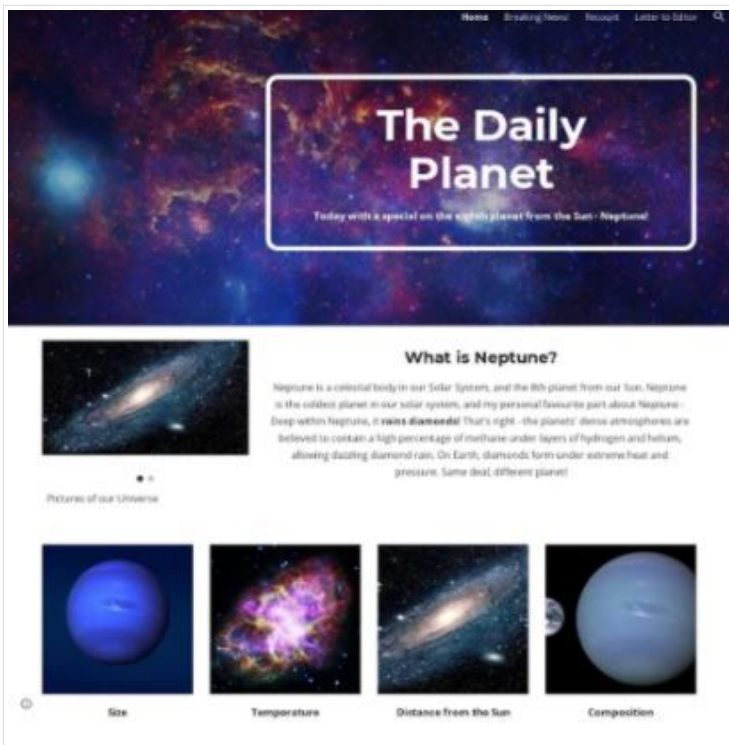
Home Breaking News! Recount Letter to Editor

The Daily Planet

Today with a special on the eighth planet from the Sun - Neptune!

What is Neptune?

Neptune is a celestial body in our Solar System, and the 8th planet from our Sun. Neptune is the coldest planet in our solar system, and my personal favourite part about Neptune - Deep within Neptune, it **rains diamonds!** That's right - the planets' dense atmospheres are believed to contain a high percentage of methane under layers of hydrogen and helium, allowing dazzling diamond rain. On Earth, diamonds form under extreme heat and pressure. Same deal, different planet!

Pictures of our Universe

Size

Temperature

Distance from the Sun

Composition